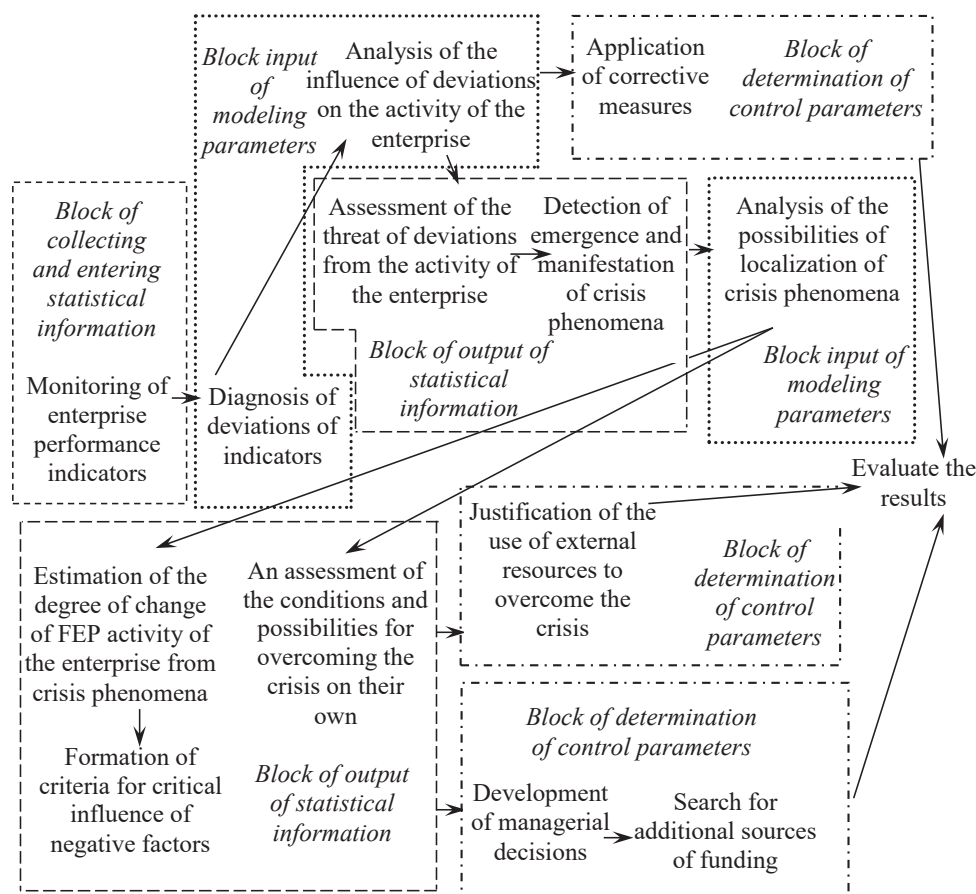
Block input of modeling parameters

Analysis of the influence of deviations on the activity of the enterprise

Application of corrective measures

Block of determination of control parameters

Block of collecting and entering statistical information

Monitoring of enterprise performance indicators

Diagnosis of deviations of indicators

Assessment of the threat of deviations from the activity of the enterprise

Detection of emergence and manifestation of crisis phenomena

Block of output of statistical information

Analysis of the possibilities of localization of crisis phenomena

Block input of modeling parameters

Evaluate the results

Estimation of the degree of change of FEP activity of the enterprise from crisis phenomena

Formation of criteria for critical influence of negative factors

An assessment of the conditions and possibilities for overcoming the crisis on their own

Block of output of statistical information

Justification of the use of external resources to overcome the crisis

Block of determination of control parameters

Block of determination of control parameters

Development of managerial decisions

Search for additional sources of funding